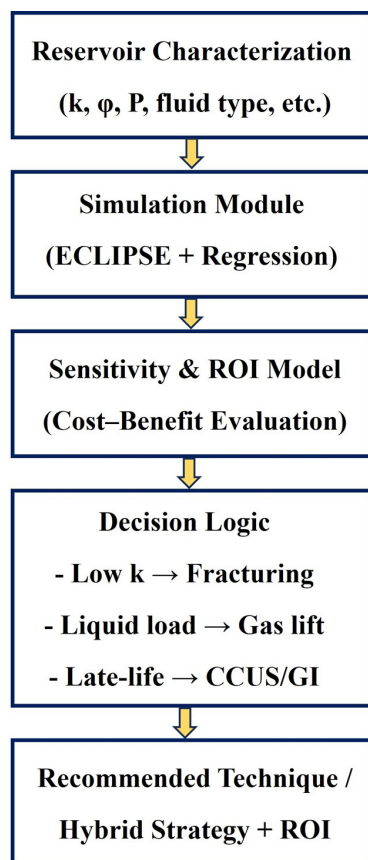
Reservoir Characterization
(k, φ, P, fluid type, etc.)

Simulation Module
(ECLIPSE + Regression)

Sensitivity & ROI Model
(Cost–Benefit Evaluation)

Decision Logic
- Low k → Fracturing
- Liquid load → Gas lift
- Late-life → CCUS/GI

Recommended Technique /
Hybrid Strategy + ROI